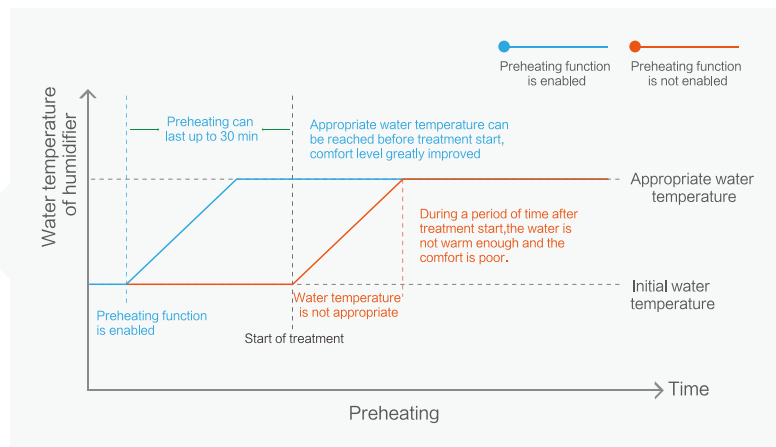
Preheating function is enabled

Preheating function is not enabled

Water temperature of humidifier

Preheating can last up to 30 min

Appropriate water temperature can be reached before treatment start, comfort level greatly improved

Appropriate water temperature

During a period of time after treatment start,the water is not warm enough and the comfort is poor.

Initial water temperature

Preheating function is enabled

Water temperature is not appropriate

Start of treatment

Time

Preheating